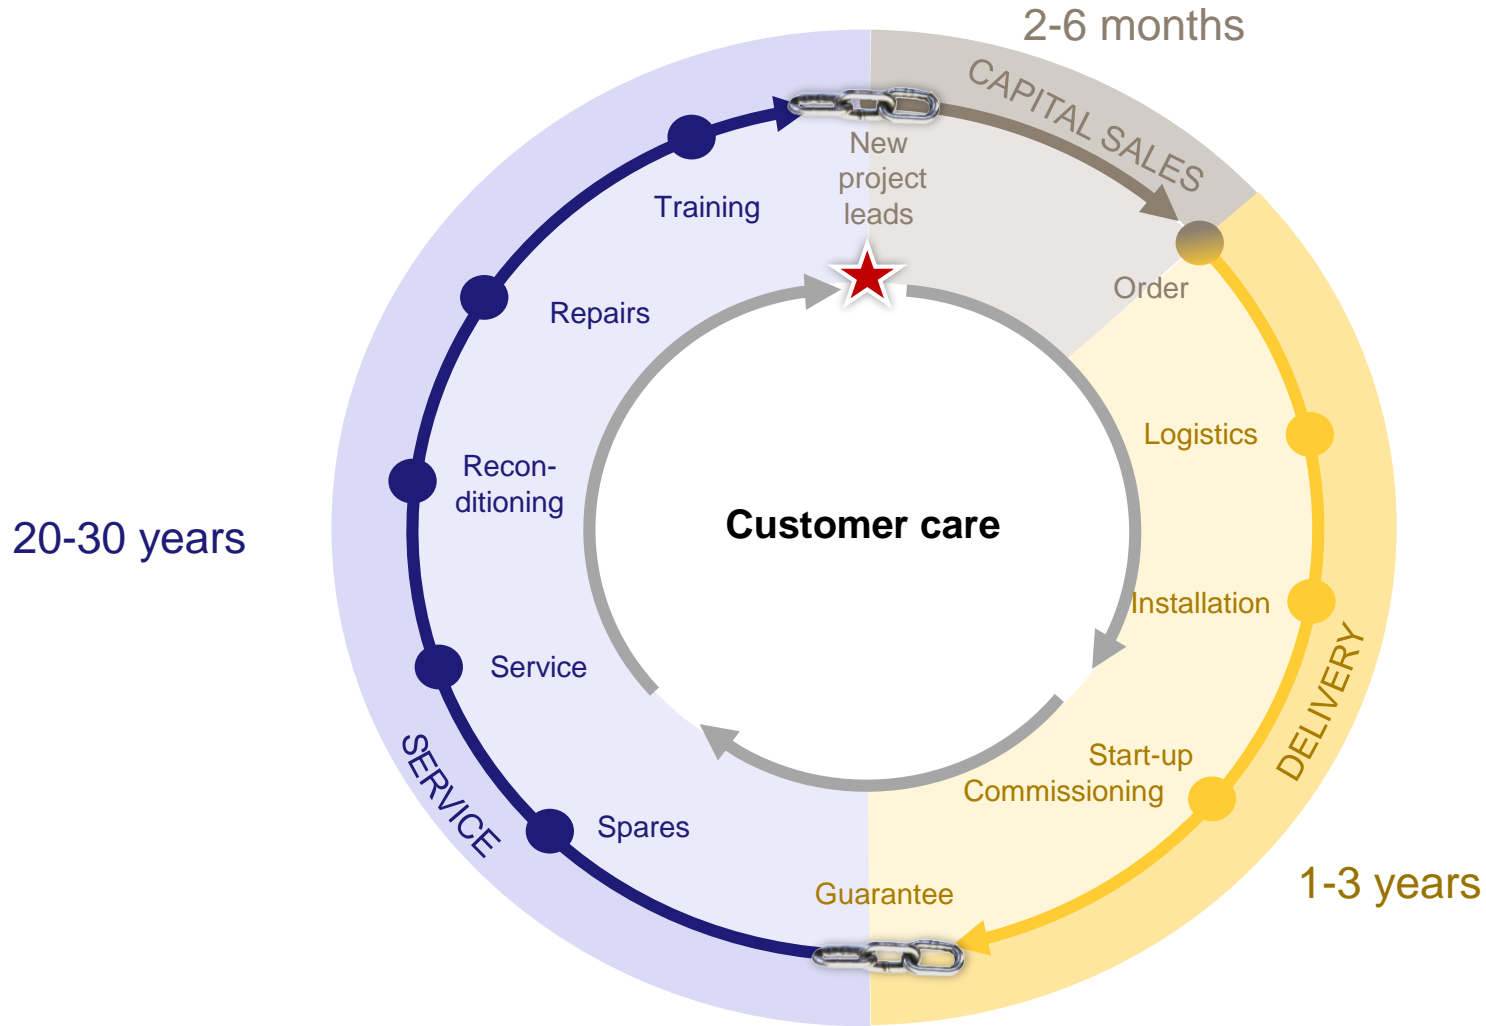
2-6 months

CAPITAL SALES

New project leads

Order

Training

Repairs

Logistics

Recon-
ditioning

Customer care

20-30 years

Installation

Service

DELIVERY

Start-up
Commissioning

SERVICE

Spares

Guarantee

1-3 years